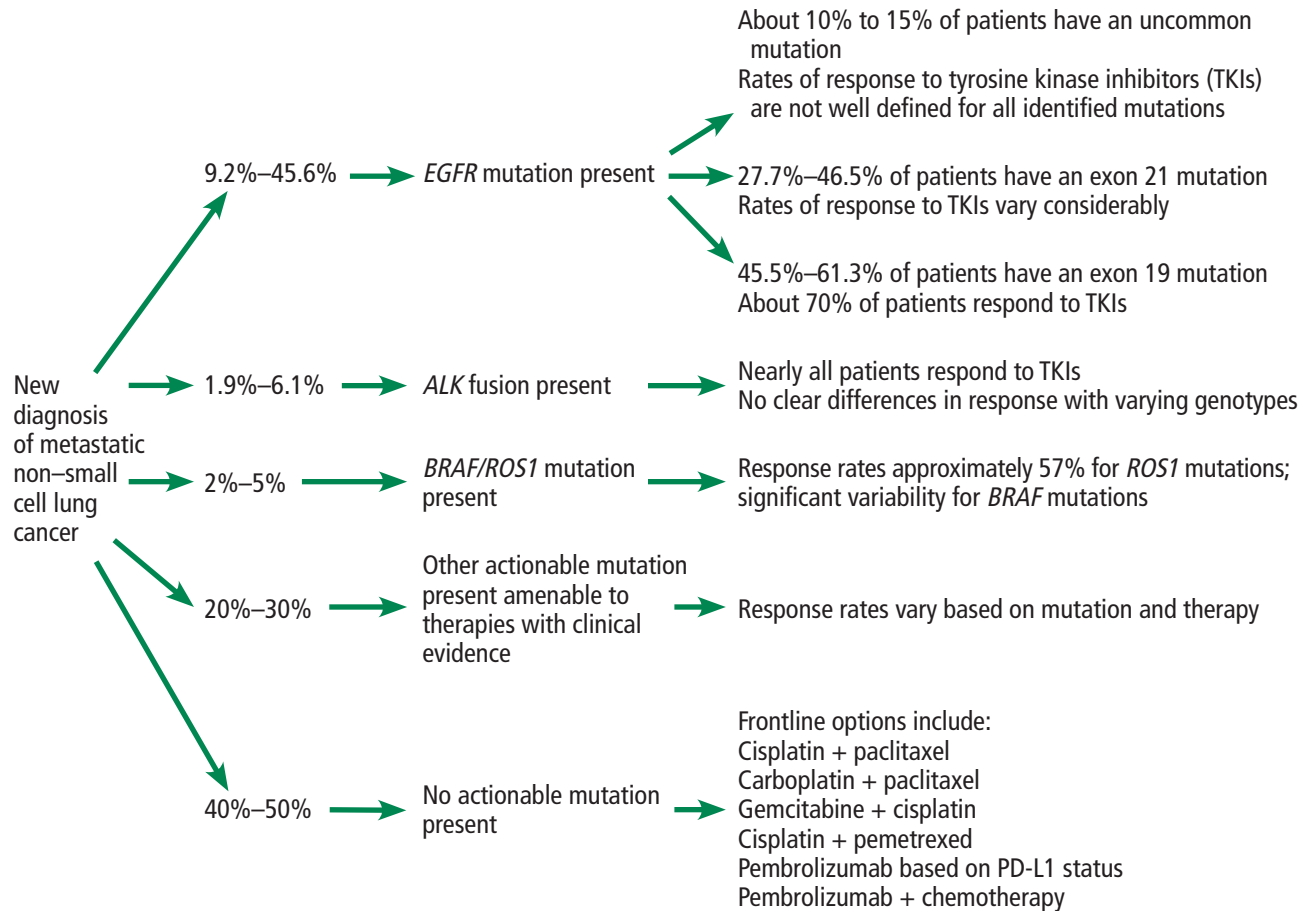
New diagnosis of metastatic non–small cell lung cancer

9.2%–45.6%
EGFR mutation present

About 10% to 15% of patients have an uncommon mutation
Rates of response to tyrosine kinase inhibitors (TKIs) are not well defined for all identified mutations

27.7%–46.5% of patients have an exon 21 mutation
Rates of response to TKIs vary considerably

45.5%–61.3% of patients have an exon 19 mutation
About 70% of patients respond to TKIs

1.9%–6.1%
ALK fusion present
Nearly all patients respond to TKIs
No clear differences in response with varying genotypes

2%–5%
BRAF/ROS1 mutation present
Response rates approximately 57% for ROS1 mutations; significant variability for BRAF mutations

20%–30%
Other actionable mutation present amenable to therapies with clinical evidence
Response rates vary based on mutation and therapy

40%–50%
No actionable mutation present
Frontline options include:
Cisplatin + paclitaxel
Carboplatin + paclitaxel
Gemcitabine + cisplatin
Cisplatin + pemetrexed
Pembrolizumab based on PD-L1 status
Pembrolizumab + chemotherapy